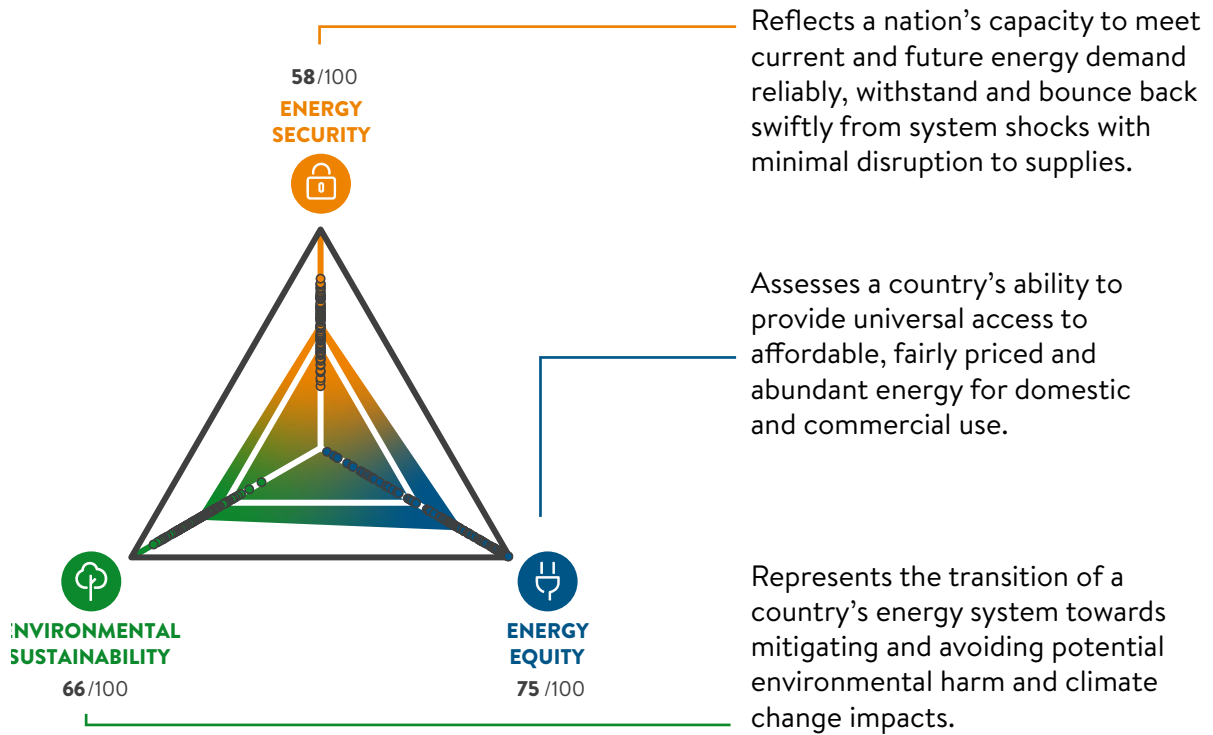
58/100
ENERGY SECURITY

Reflects a nation's capacity to meet current and future energy demand reliably, withstand and bounce back swiftly from system shocks with minimal disruption to supplies.

Assesses a country's ability to provide universal access to affordable, fairly priced and abundant energy for domestic and commercial use.

ENVIRONMENTAL SUSTAINABILITY
66/100

ENERGY EQUITY
75 /100

Represents the transition of a country's energy system towards mitigating and avoiding potential environmental harm and climate change impacts.